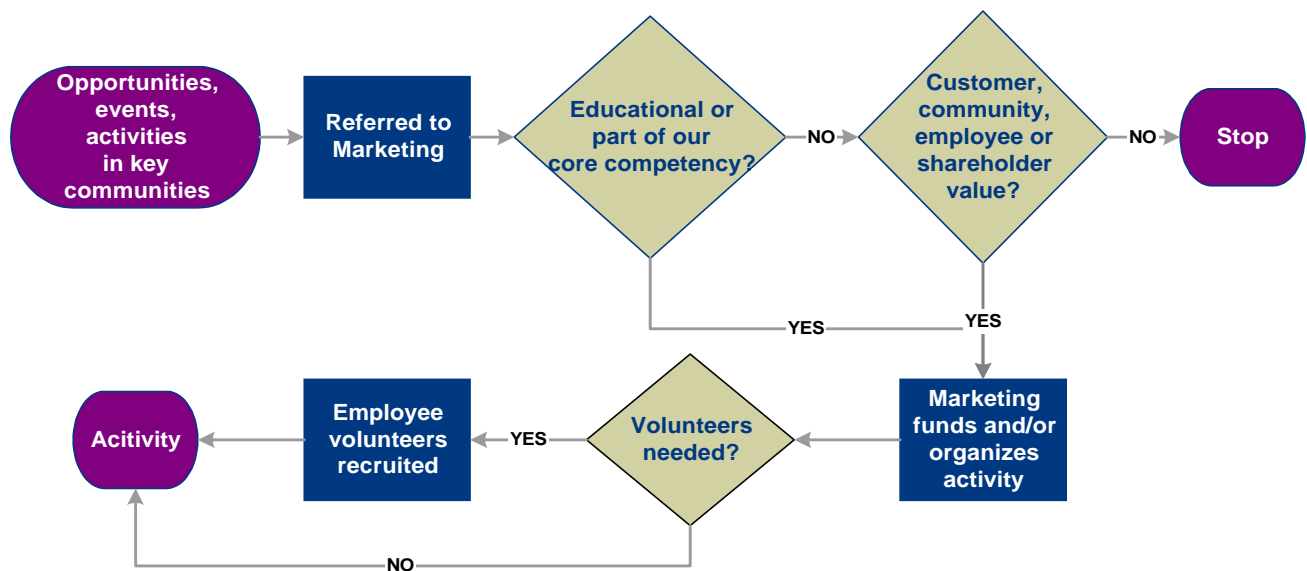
Opportunities, events, activities in key communities

Referred to Marketing

Educational or part of our core competency?

NO

Customer, community, employee or shareholder value?

NO

Stop

YES

YES

Marketing funds and/or organizes activity

Volunteers needed?

YES

Employee volunteers recruited

Acitivity

NO